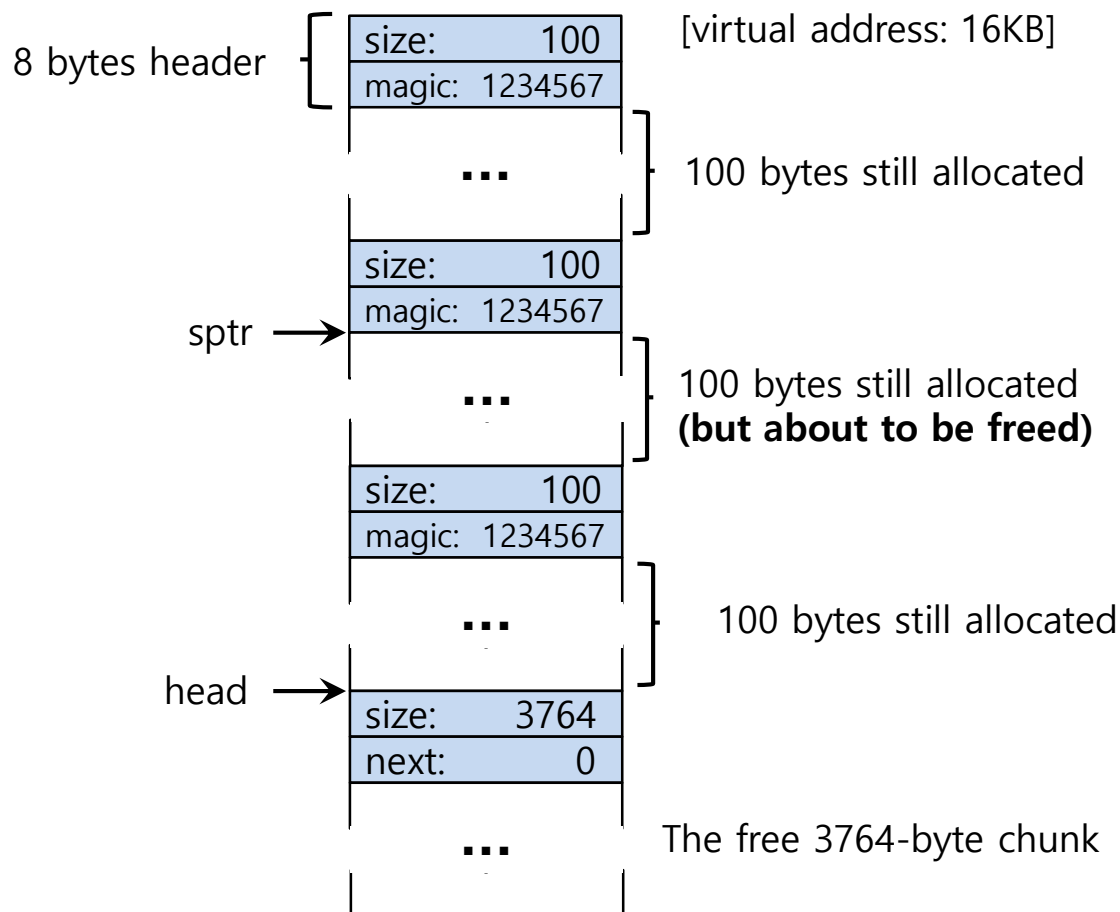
8 bytes header

size: 100
magic: 1234567

[virtual address: 16KB]

...

100 bytes still allocated

size: 100
magic: 1234567

sptr

...

100 bytes still allocated
**(but about to be freed)**

size: 100
magic: 1234567

...

100 bytes still allocated

head

size: 3764
next: 0

...

The free 3764-byte chunk